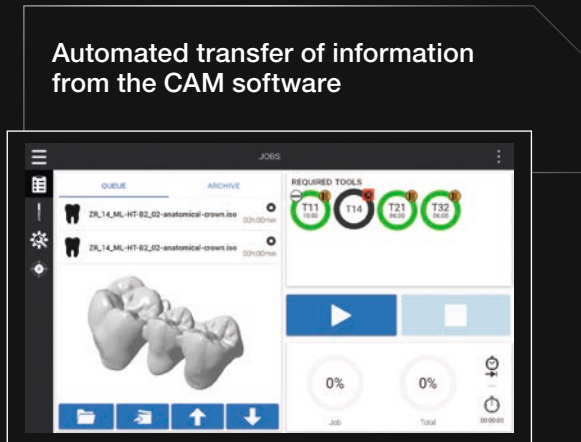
Automated transfer of information from the CAM software

JOBS

QUEUE

ARCHIVE

ZR_14_ML-HT-B2_02-anatomical-crown.iso

00h:00min

ZR_14_ML-HT-B2_02-anatomical-crown.iso

00h:00min

REQUIRED TOOLS

T11
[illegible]

T14

T21
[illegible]

T32
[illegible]

0%

Job

0%

Total

00:00:00